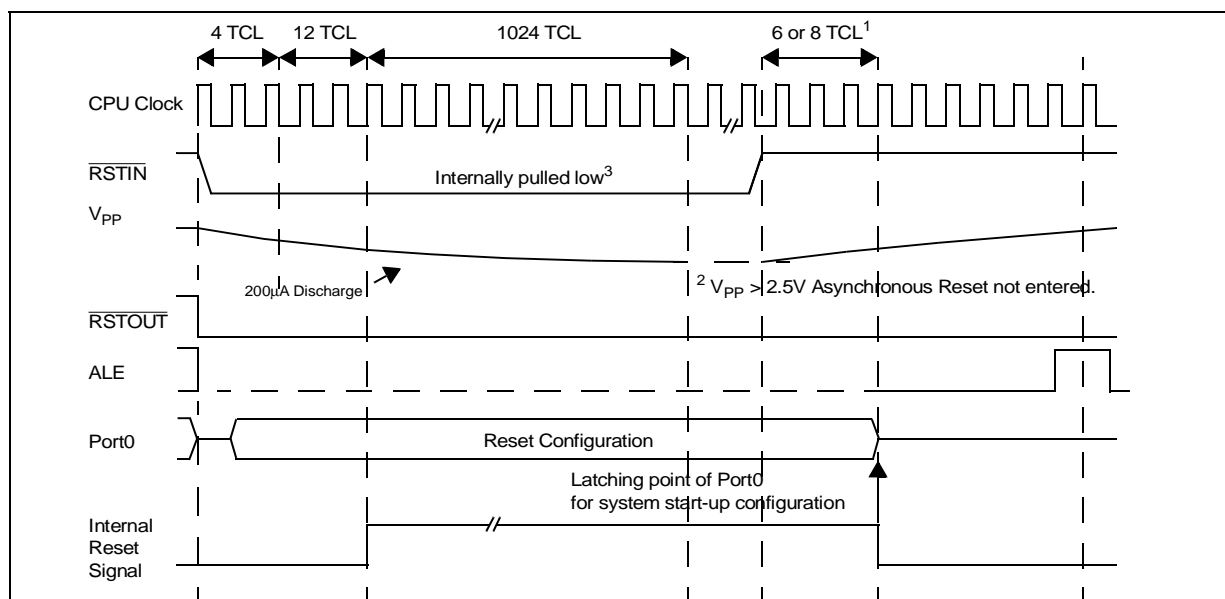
4 TCL
12 TCL
1024 TCL
6 or 8 TCL$^1$

CPU Clock

$\overline{RSTIN}$

Internally pulled low$^3$

$V_{PP}$

200µA Discharge

$^2$ $V_{PP}$ > 2.5V Asynchronous Reset not entered.

$\overline{RSTOUT}$

ALE

Port0

Reset Configuration

Latching point of Port0 for system start-up configuration

Internal Reset Signal